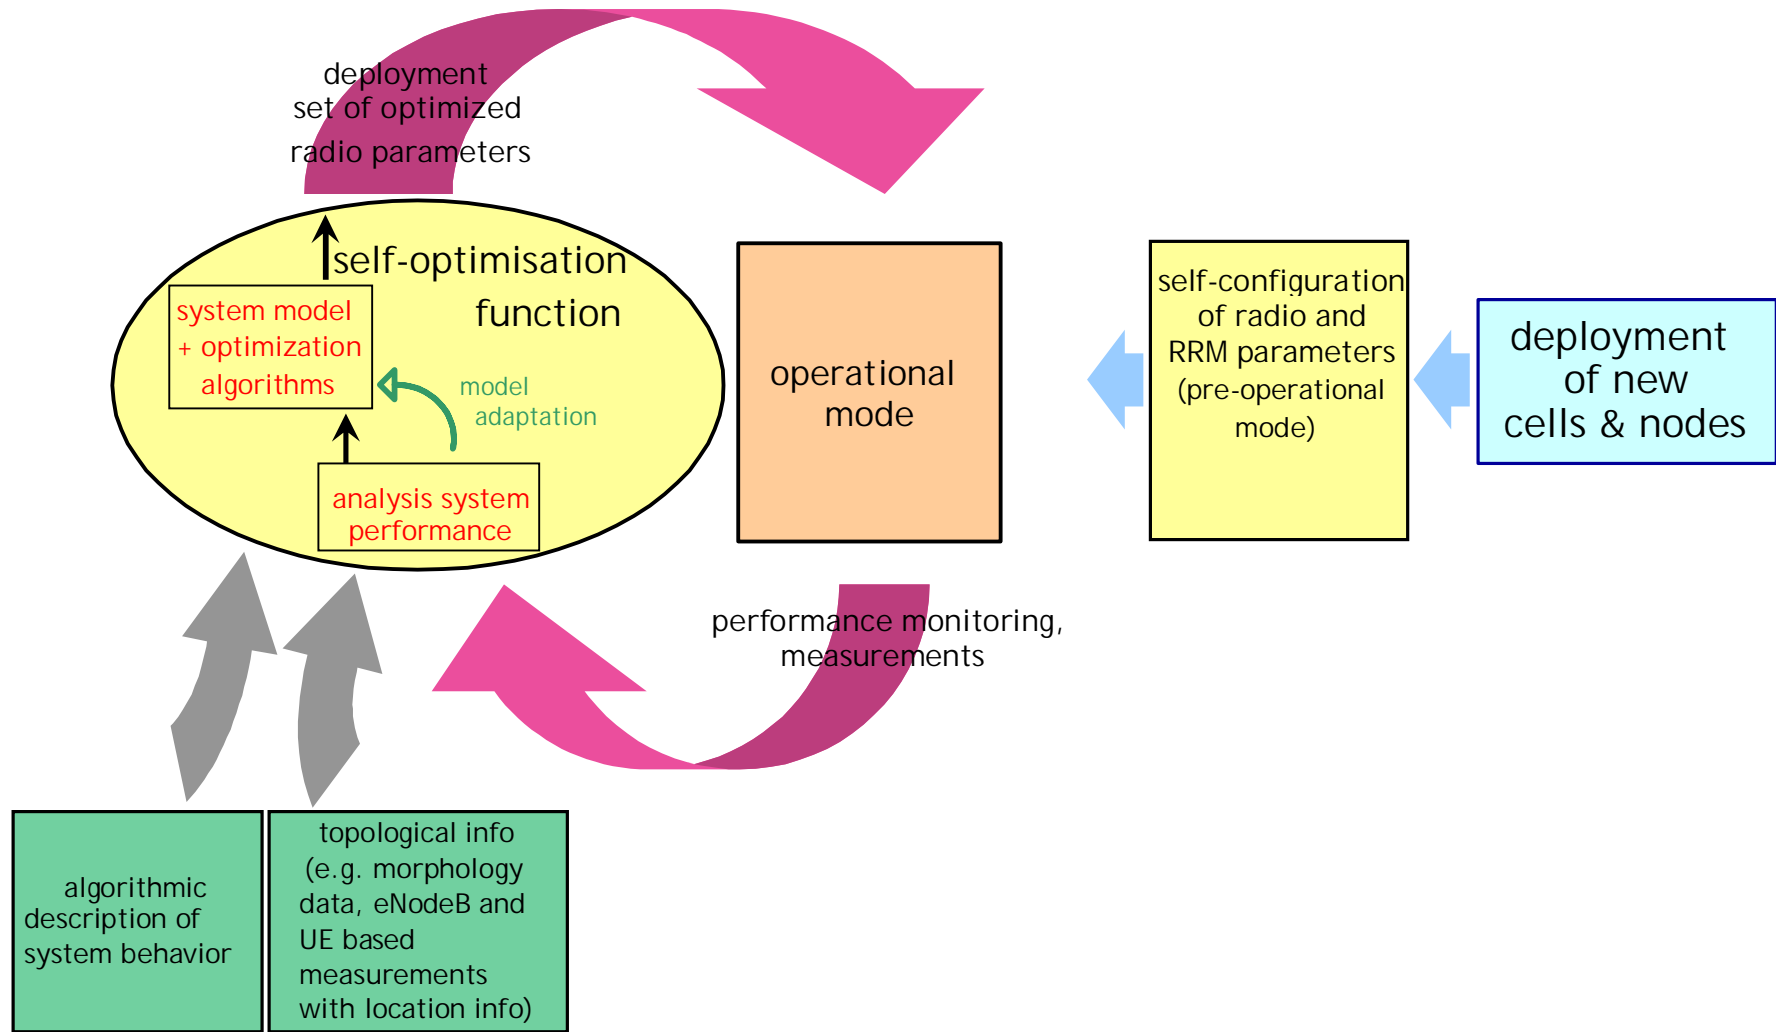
deployment
set of optimized
radio parameters

self-optimisation
function

system model
+ optimization
algorithms

model
adaptation

analysis system
performance

operational
mode

self-configuration
of radio and
RRM parameters
(pre-operational
mode)

deployment
of new
cells & nodes

performance monitoring,
measurements

algorithmic
description of
system behavior

topological info
(e.g. morphology
data, eNodeB and
UE based
measurements
with location info)